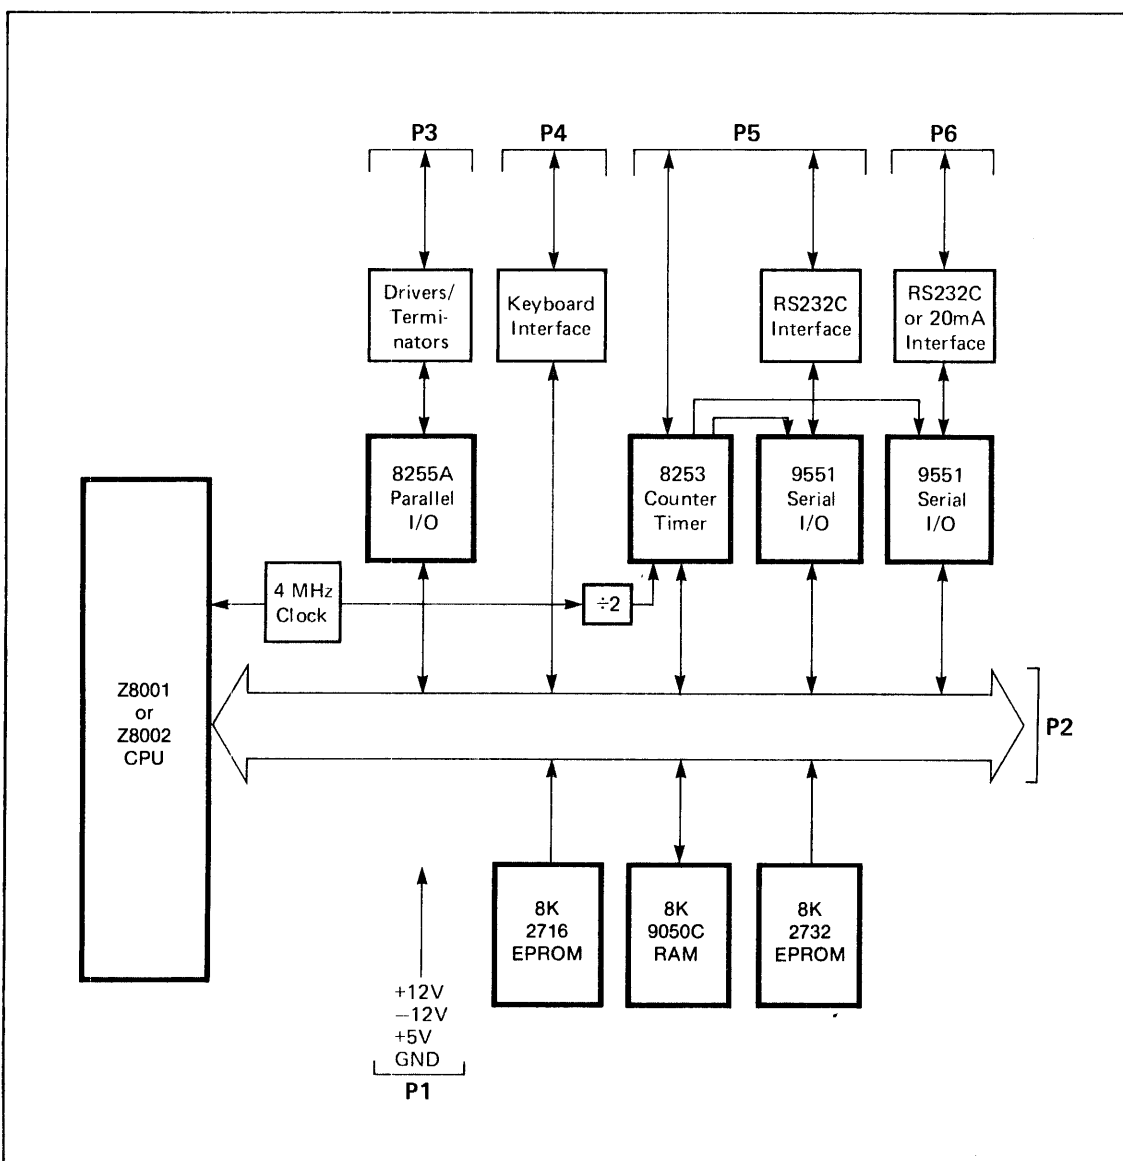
P3
P4
P5
P6

Drivers/ Terminators

Keyboard Interface

RS232C Interface

RS232C or 20mA Interface

8255A Parallel I/O

8253 Counter Timer

9551 Serial I/O

9551 Serial I/O

Z8001 or Z8002 CPU

4 MHz Clock

÷2

P2

8K 2716 EPROM

8K 9050C RAM

8K 2732 EPROM

+12V
−12V
+5V
GND
P1